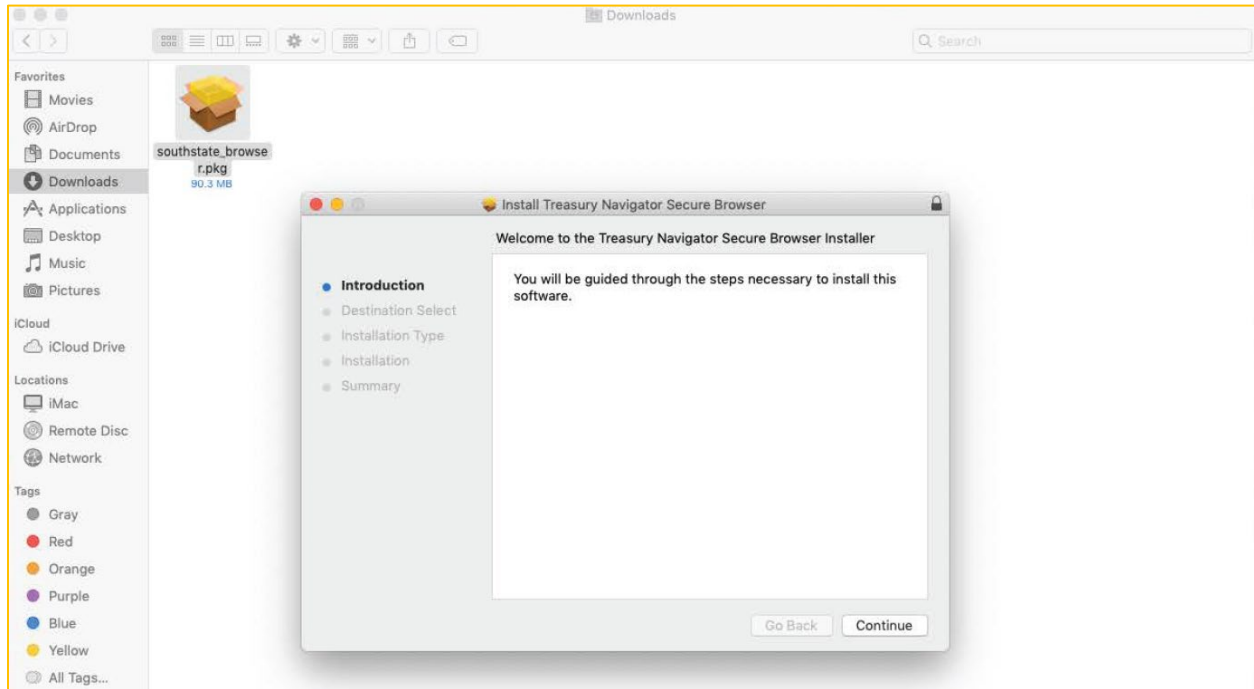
Downloads

Search

Favorites
Movies
AirDrop
Documents
Downloads
Applications
Desktop
Music
Pictures
iCloud
iCloud Drive
Locations
iMac
Remote Disc
Network
Tags
Gray
Red
Orange
Purple
Blue
Yellow
All Tags...

southstate_browser.pkg
90.3 MB

Install Treasury Navigator Secure Browser

Welcome to the Treasury Navigator Secure Browser Installer

Introduction
Destination Select
Installation Type
Installation
Summary

You will be guided through the steps necessary to install this software.

Go Back
Continue